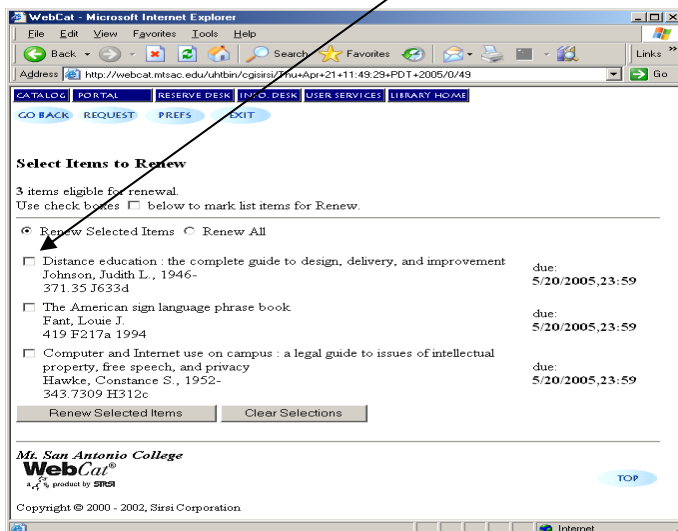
WebCat - Microsoft Internet Explorer

File Edit View Favorites Tools Help

Back Search Favorites Links

Address http://webcat.mtsac.edu/uhtbin/cgisirsi/Thu+Apr+21+11:49:29+PDT+2005/0/49 Go

CATALOG PORTAL RESERVE DESK INFO. DESK USER SERVICES LIBRARY HOME

GO BACK REQUEST PREFS EXIT

Select Items to Renew

3 items eligible for renewal.
Use check boxes ☐ below to mark list items for Renew.

◉ Renew Selected Items ○ Renew All

☐ Distance education : the complete guide to design, delivery, and improvement
Johnson, Judith L., 1946-
371.35 J633d
due:
5/20/2005,23:59

☐ The American sign language phrase book
Fant, Louie J.
419 F217a 1994
due:
5/20/2005,23:59

☐ Computer and Internet use on campus : a legal guide to issues of intellectual property, free speech, and privacy
Hawke, Constance S., 1952-
343.7309 H312c
due:
5/20/2005,23:59

Renew Selected Items Clear Selections

Mt. San Antonio College
WebCat®
a product by SIRSI

TOP

Copyright © 2000 - 2002, Sirsi Corporation

Internet